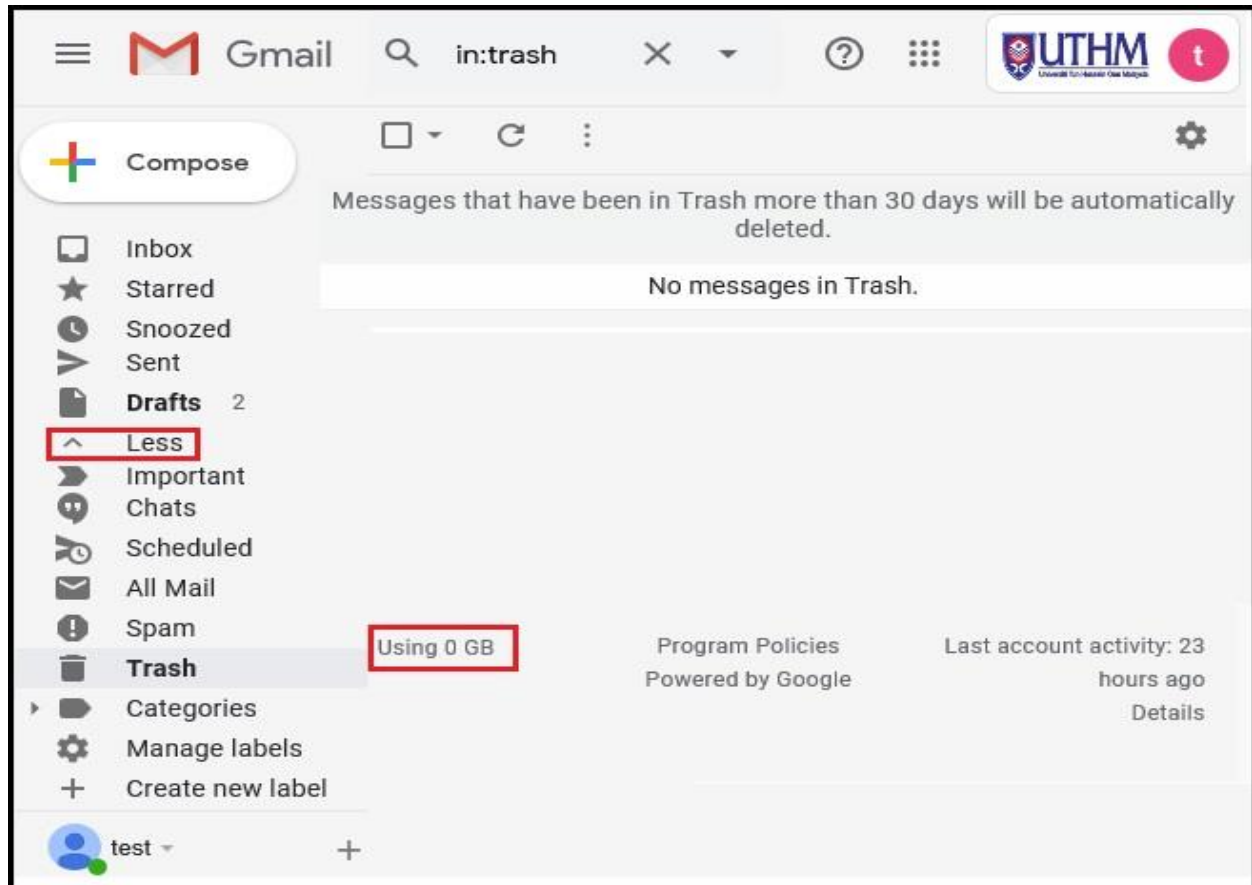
Gmail

in:trash

UTHM

Universiti Tun Hussein Onn Malaysia

t

Compose

Messages that have been in Trash more than 30 days will be automatically deleted.

No messages in Trash.

Inbox
Starred
Snoozed
Sent
Drafts 2
Less
Important
Chats
Scheduled
All Mail
Spam
Trash
Categories
Manage labels
Create new label

Using 0 GB

Program Policies
Powered by Google

Last account activity: 23 hours ago
Details

test